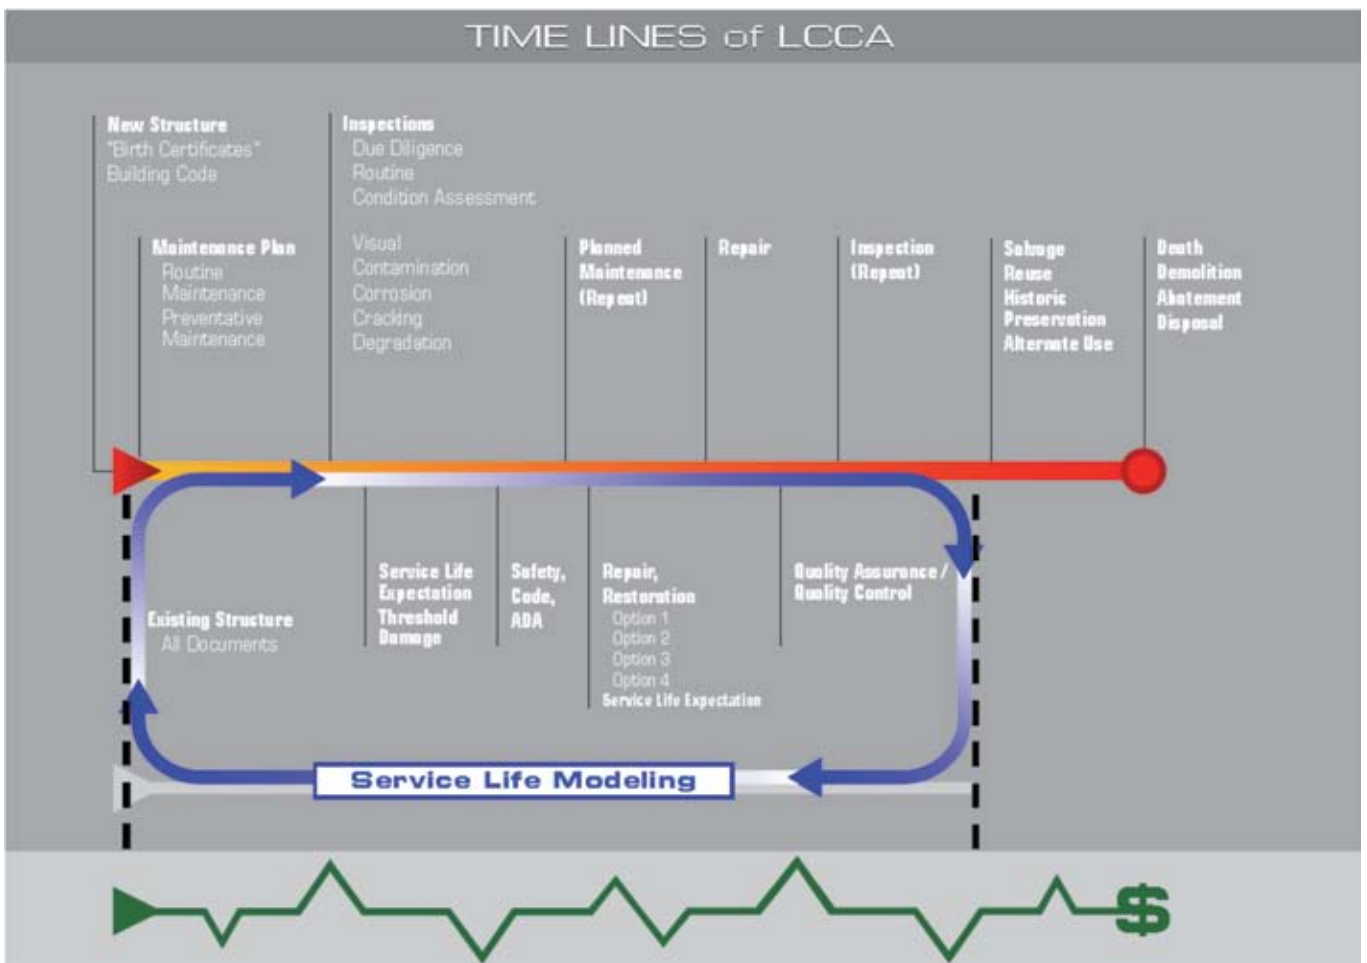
TIME LINES of LCCA

New Structure
"Birth Certificates"
Building Code

Maintenance Plan
Routine
Maintenance
Preventative
Maintenance

Inspections
Due Diligence
Routine
Condition Assessment

Visual
Contamination
Corrosion
Cracking
Degradation

Planned
Maintenance
(Repeat)

Repair

Inspection
(Repeat)

Salvage
Reuse
Historic
Preservation
Alternate Use

Death
Demolition
Abatement
Disposal

Existing Structure
All Documents

Service Life
Expectation
Threshold
Damage

Safety,
Code,
ADA

Repair,
Restoration
Option 1
Option 2
Option 3
Option 4
Service Life Expectation

Quality Assurance /
Quality Control

Service Life Modeling

$